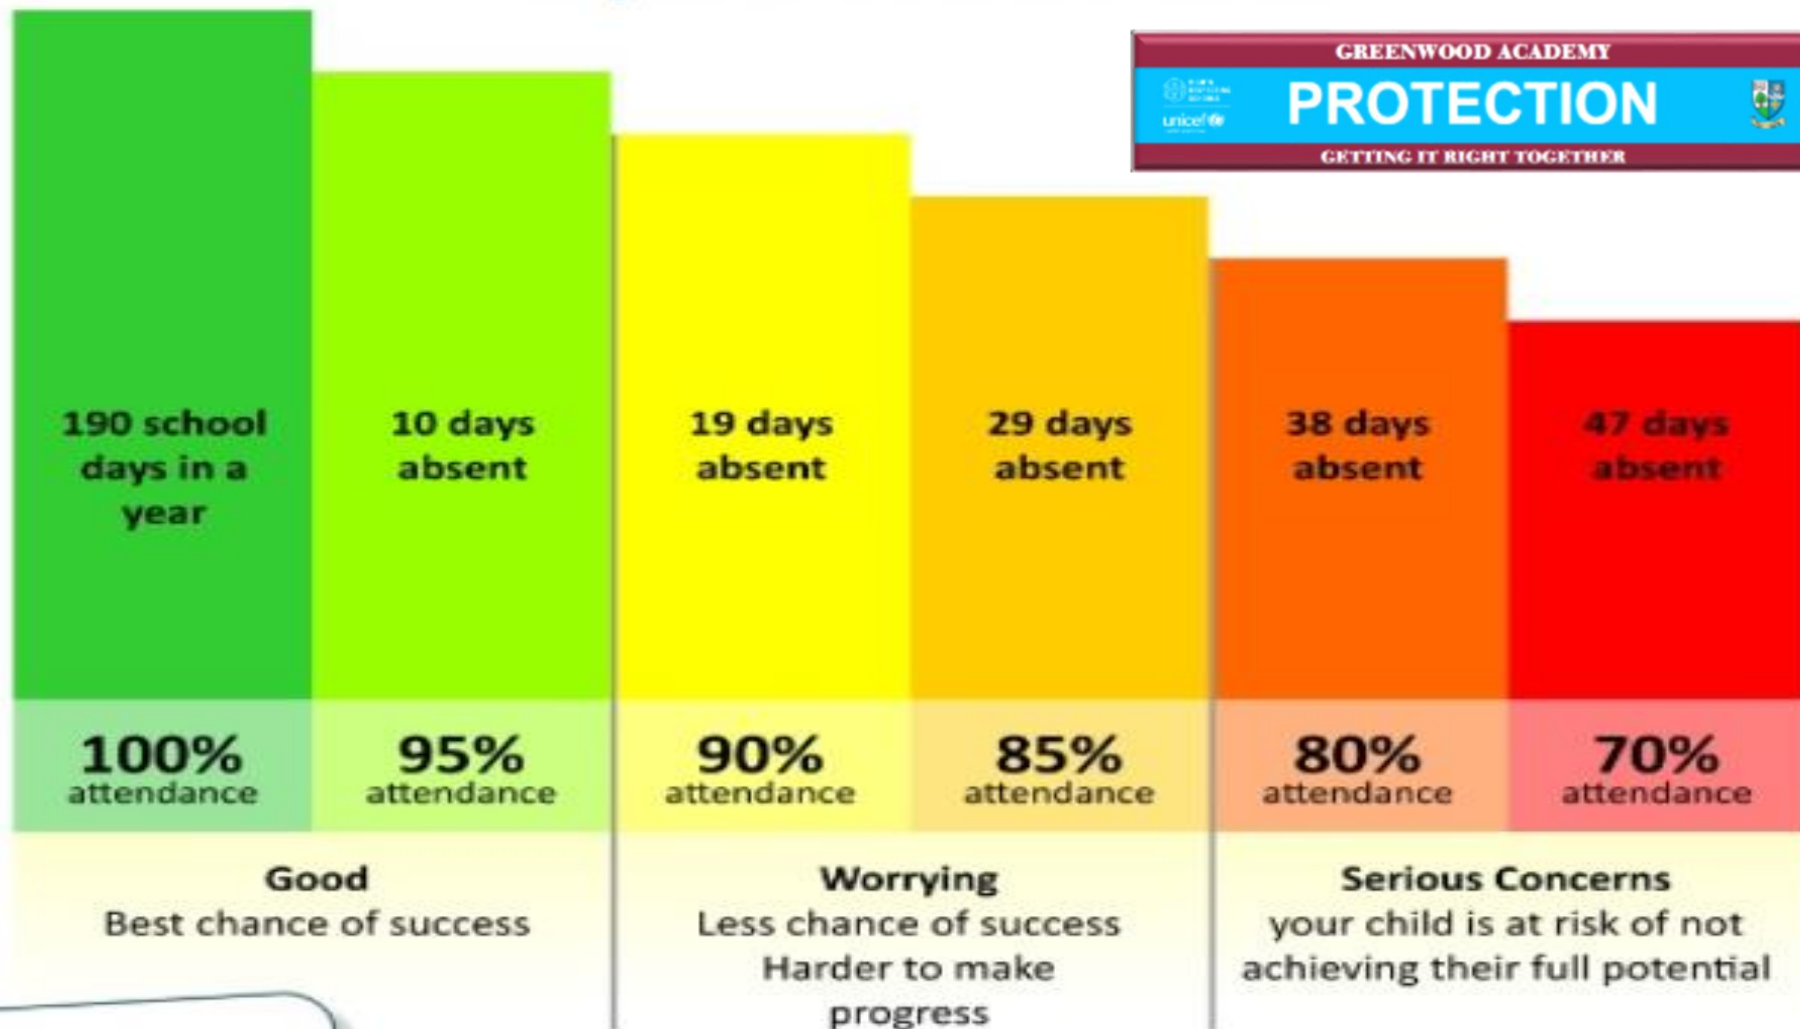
GREENWOOD ACADEMY
PROTECTION
GETTING IT RIGHT TOGETHER
unicef

190 school days in a year

10 days absent

19 days absent

29 days absent

38 days absent

47 days absent

| 100% attendance | 95% attendance | 90% attendance | 85% attendance | 80% attendance | 70% attendance |
|---|---|---|---|---|---|

Good
Best chance of success

Worrying
Less chance of success
Harder to make progress

Serious Concerns
your child is at risk of not achieving their full potential